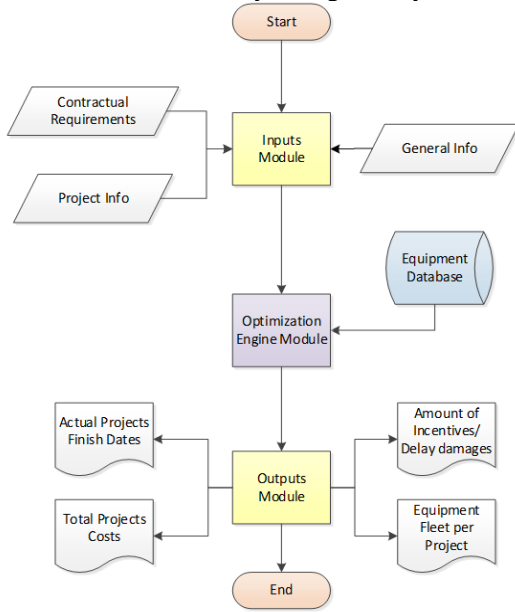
Start

Contractual Requirements

Project Info

Inputs Module

General Info

Equipment Database

Optimization Engine Module

Actual Projects Finish Dates

Total Projects Costs

Outputs Module

Amount of Incentives/ Delay damages

Equipment Fleet per Project

End